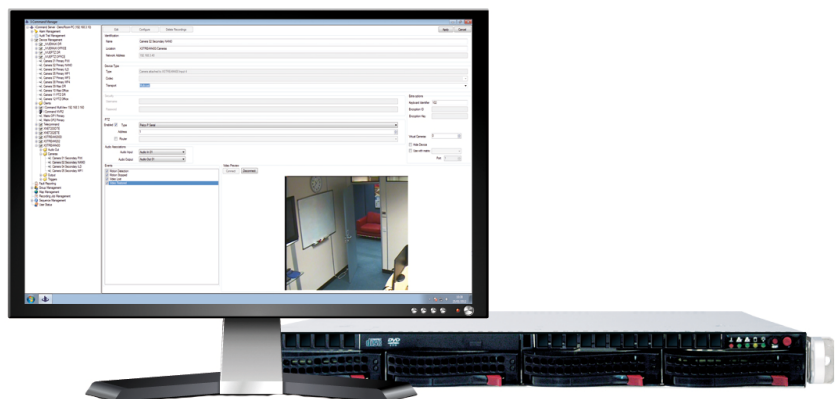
Edit Configure Stored Recordings

Apply Cancel

Identification

Name

Location

Network Address

Device Type

Type

Codec

Transport

Security

PTZ

Enabled Type

Address

Audio Association

Audio Input

Audio Output

Events

Video Preview

Connect Disconnect

Data options

Virtual Streams

DVD